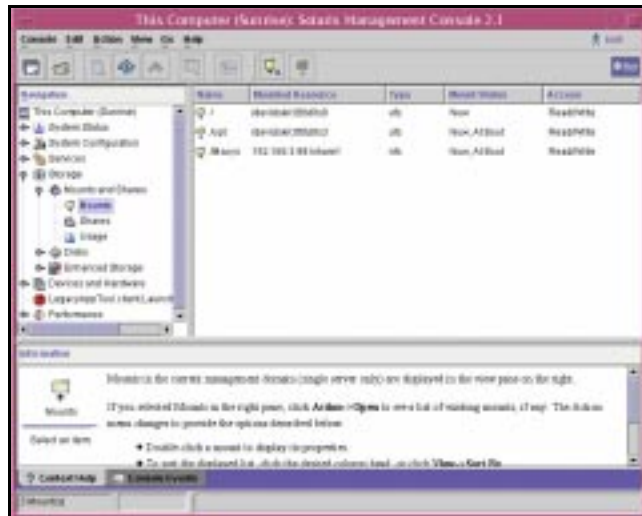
This Computer (Sunrise) Solaris Management Console 2.1

Console Edit Action View Go Help

Navigation

This Computer (Sunrise)
System Status
System Configuration
Services
Storage
Mounts and Shares
Mounts
Shares
Usage
Disks
Enhanced Storage
Devices and Hardware
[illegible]
Performance

| Name | Mounted Resource | Type | Mount Status | Access |
|---|---|---|---|---|
| / | /dev/dsk/c0t0d0s0 | ufs | None | Read/Write |
| /opt | /dev/dsk/c0t0d0s7 | ufs | Now, At Boot | Read/Write |
| /Mnt/src | 192.168.1.99:/share1 | nfs | Now, At Boot | Read/Write |

Information

Mounts

Select an item

Mounts in the current management domain (single server only) are displayed in the view pane on the right.

If you selected Mounts in the right pane, click Action->Open to view list of existing mounts, if any. The Action menu changes to provide the options described below.

• Double-click a mount to display its properties.

• To sort the displayed list, click the desired column head, or click View->Sort By.

Context Help | Console Events

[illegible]